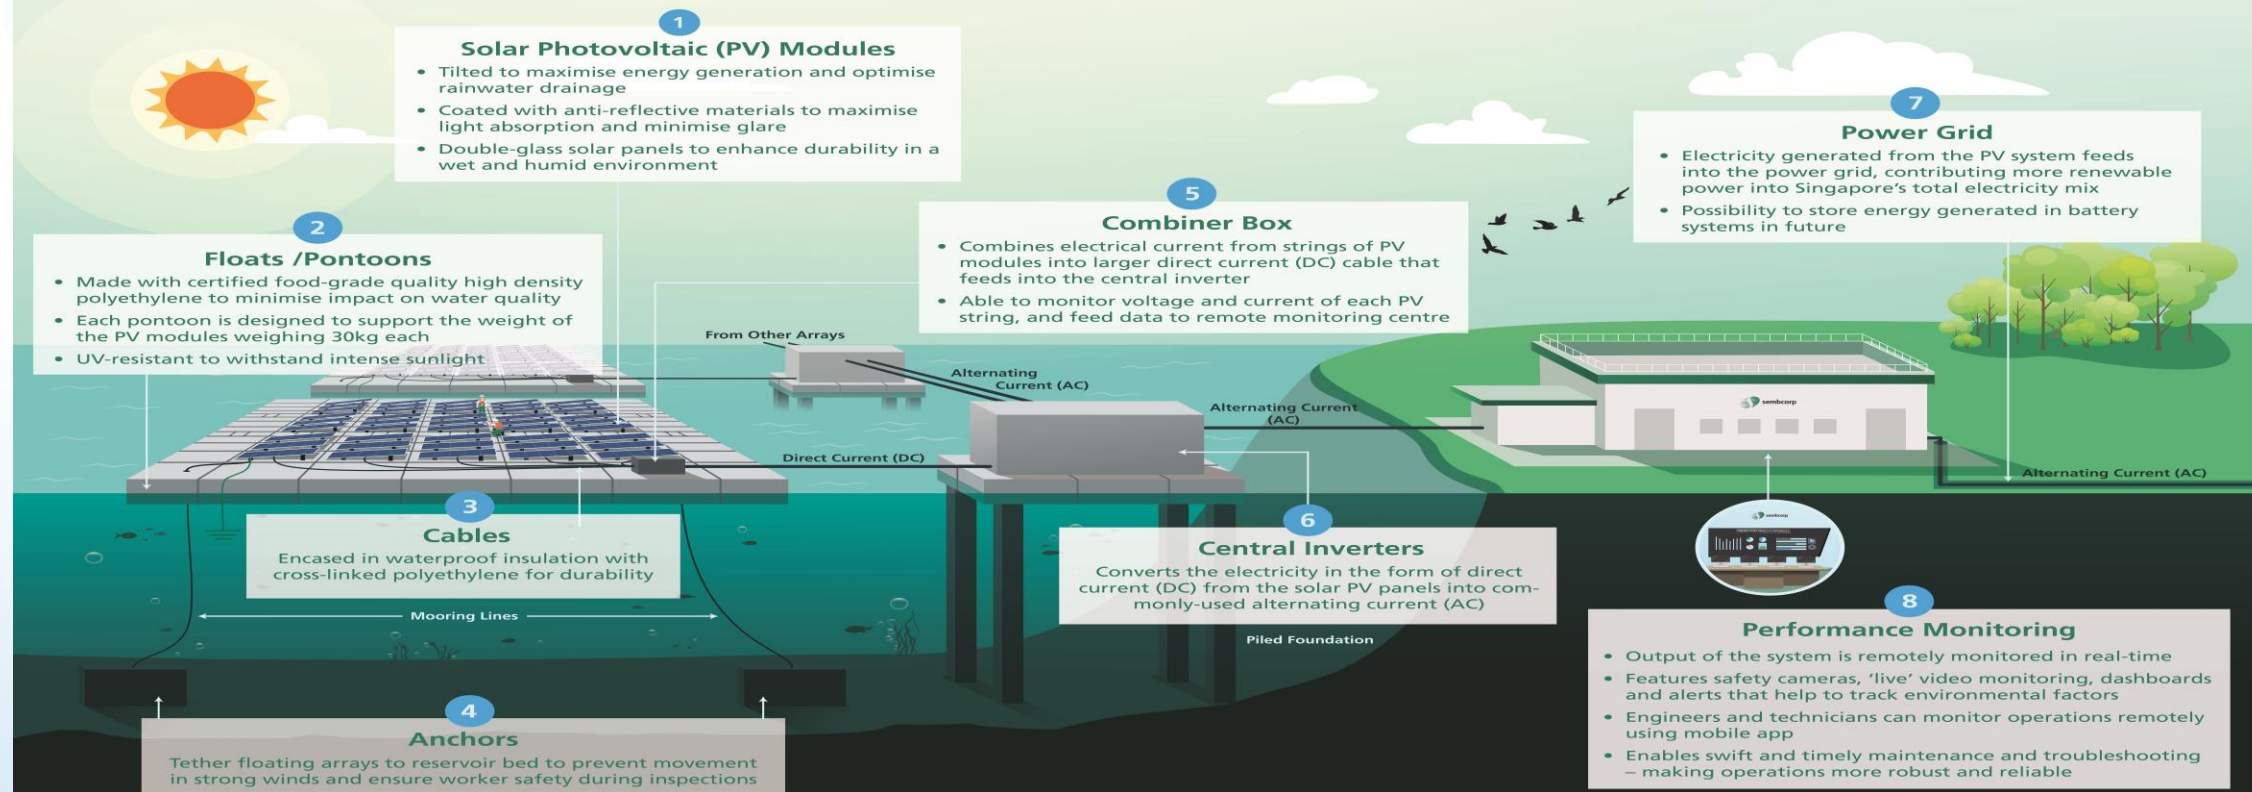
1

Solar Photovoltaic (PV) Modules

- Tilted to maximise energy generation and optimise rainwater drainage
- Coated with anti-reflective materials to maximise light absorption and minimise glare
- Double-glass solar panels to enhance durability in a wet and humid environment

2

Floats /Pontoons

- Made with certified food-grade quality high density polyethylene to minimise impact on water quality
- Each pontoon is designed to support the weight of the PV modules weighing 30kg each
- UV-resistant to withstand intense sunlight

5

Combiner Box

- Combines electrical current from strings of PV modules into larger direct current (DC) cable that feeds into the central inverter
- Able to monitor voltage and current of each PV string, and feed data to remote monitoring centre

7

Power Grid

- Electricity generated from the PV system feeds into the power grid, contributing more renewable power into Singapore's total electricity mix
- Possibility to store energy generated in battery systems in future

From Other Arrays

Alternating Current (AC)

Alternating Current (AC)

Direct Current (DC)

sembcorp

Alternating Current (AC)

3

Cables

Encased in waterproof insulation with cross-linked polyethylene for durability

6

Central Inverters

Converts the electricity in the form of direct current (DC) from the solar PV panels into commonly-used alternating current (AC)

Mooring Lines

Piled Foundation

8

Performance Monitoring

- Output of the system is remotely monitored in real-time
- Features safety cameras, 'live' video monitoring, dashboards and alerts that help to track environmental factors
- Engineers and technicians can monitor operations remotely using mobile app
- Enables swift and timely maintenance and troubleshooting – making operations more robust and reliable

4

Anchors

Tether floating arrays to reservoir bed to prevent movement in strong winds and ensure worker safety during inspections